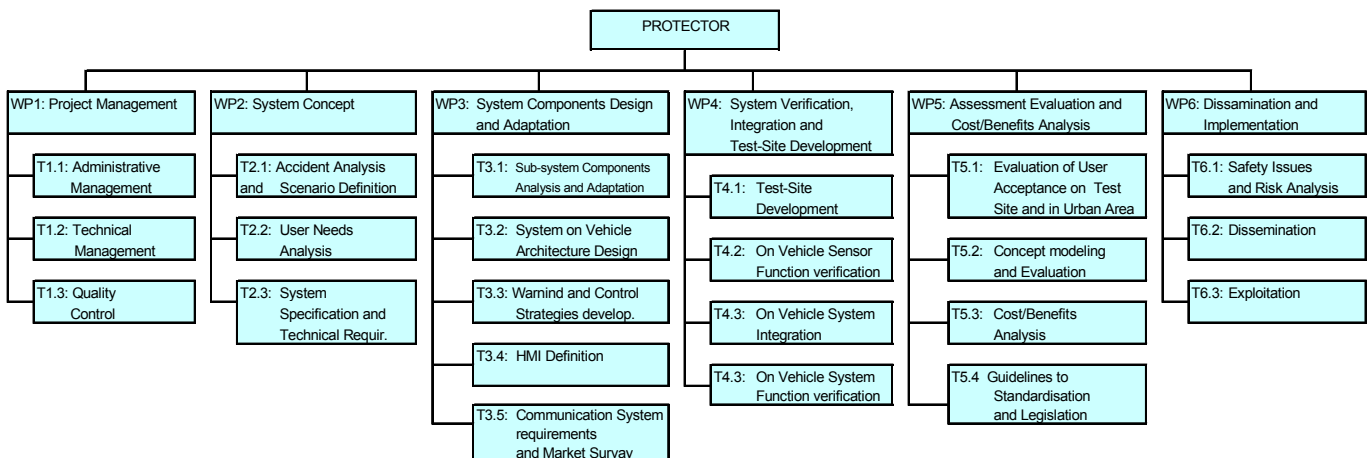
PROTECTOR

WP1: Project Management

T1.1: Administrative Management

T1.2: Technical Management

T1.3: Quality Control

WP2: System Concept

T2.1: Accident Analysis and Scenario Definition

T2.2: User Needs Analysis

T2.3: System Specification and Technical Requir.

WP3: System Components Design and Adaptation

T3.1: Sub-system Components Analysis and Adaptation

T3.2: System on Vehicle Architecture Design

T3.3: Warnind and Control Strategies develop.

T3.4: HMI Definition

T3.5: Communication System requirements and Market Survay

WP4: System Verification, Integration and Test-Site Development

T4.1: Test-Site Development

T4.2: On Vehicle Sensor Function verification

T4.3: On Vehicle System Integration

T4.3: On Vehicle System Function verification

WP5: Assessment Evaluation and Cost/Benefits Analysis

T5.1: Evaluation of User Acceptance on Test Site and in Urban Area

T5.2: Concept modeling and Evaluation

T5.3: Cost/Benefits Analysis

T5.4 Guidelines to Standardisation and Legislation

WP6: Dissamination and Implementation

T6.1: Safety Issues and Risk Analysis

T6.2: Dissemination

T6.3: Exploitation